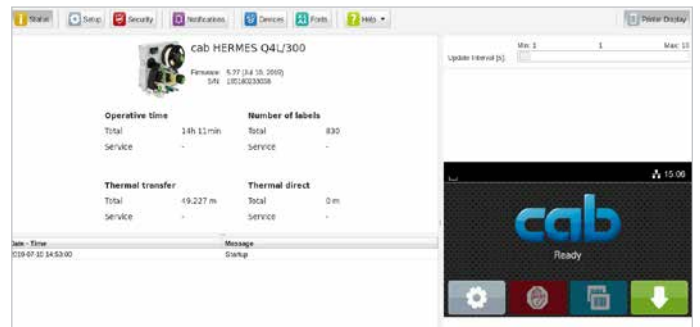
Status | Setup | Security | Notifications | Devices | Fonts | Help ▾ | Printer Display

cab HERMES Q4L/300

Firmware: 5.27 (Jul 10, 2019)
S/N: 185180233038

Min: 1 | 1 | Max: 10
Update Interval [s]:

Operative time
Total 14h 11min
Service -

Number of labels
Total 830
Service -

Thermal transfer
Total 49.227 m
Service -

Thermal direct
Total 0 m
Service -

| Date - Time | Message |
|---|---|
| 2019-07-10 14:53:00 | Startup |

15:06

cab

Ready